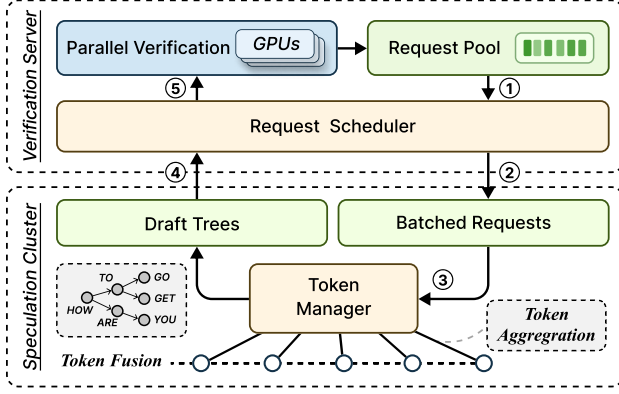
Verification Server

Parallel Verification

GPUs

Request Pool

①

⑤

Request Scheduler

④

②

Speculation Cluster

Draft Trees

Batched Requests

TO

GO

GET

HOW

ARE

YOU

Token Manager

③

Token Aggregration

Token Fusion